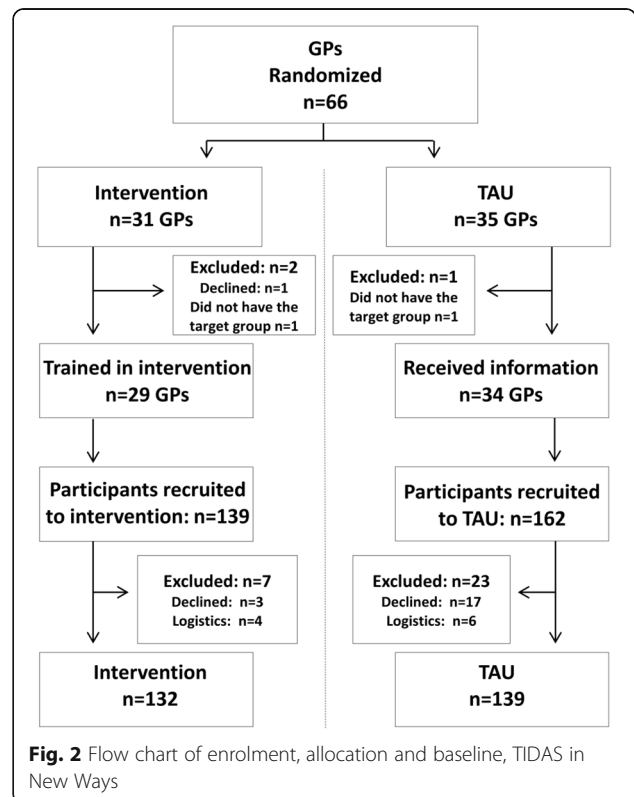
GPs
Randomized
n=66

Intervention
n=31 GPs

Excluded: n=2
Declined: n=1
Did not have the target group n=1

Trained in intervention
n=29 GPs

Participants recruited to intervention: n=139

Excluded: n=7
Declined: n=3
Logistics: n=4

Intervention
n=132

TAU
n=35 GPs

Excluded: n=1
Did not have the target group n=1

Received information
n=34 GPs

Participants recruited to TAU: n=162

Excluded: n=23
Declined: n=17
Logistics: n=6

TAU
n=139

**Fig. 2** Flow chart of enrolment, allocation and baseline, TIDAS in New Ways